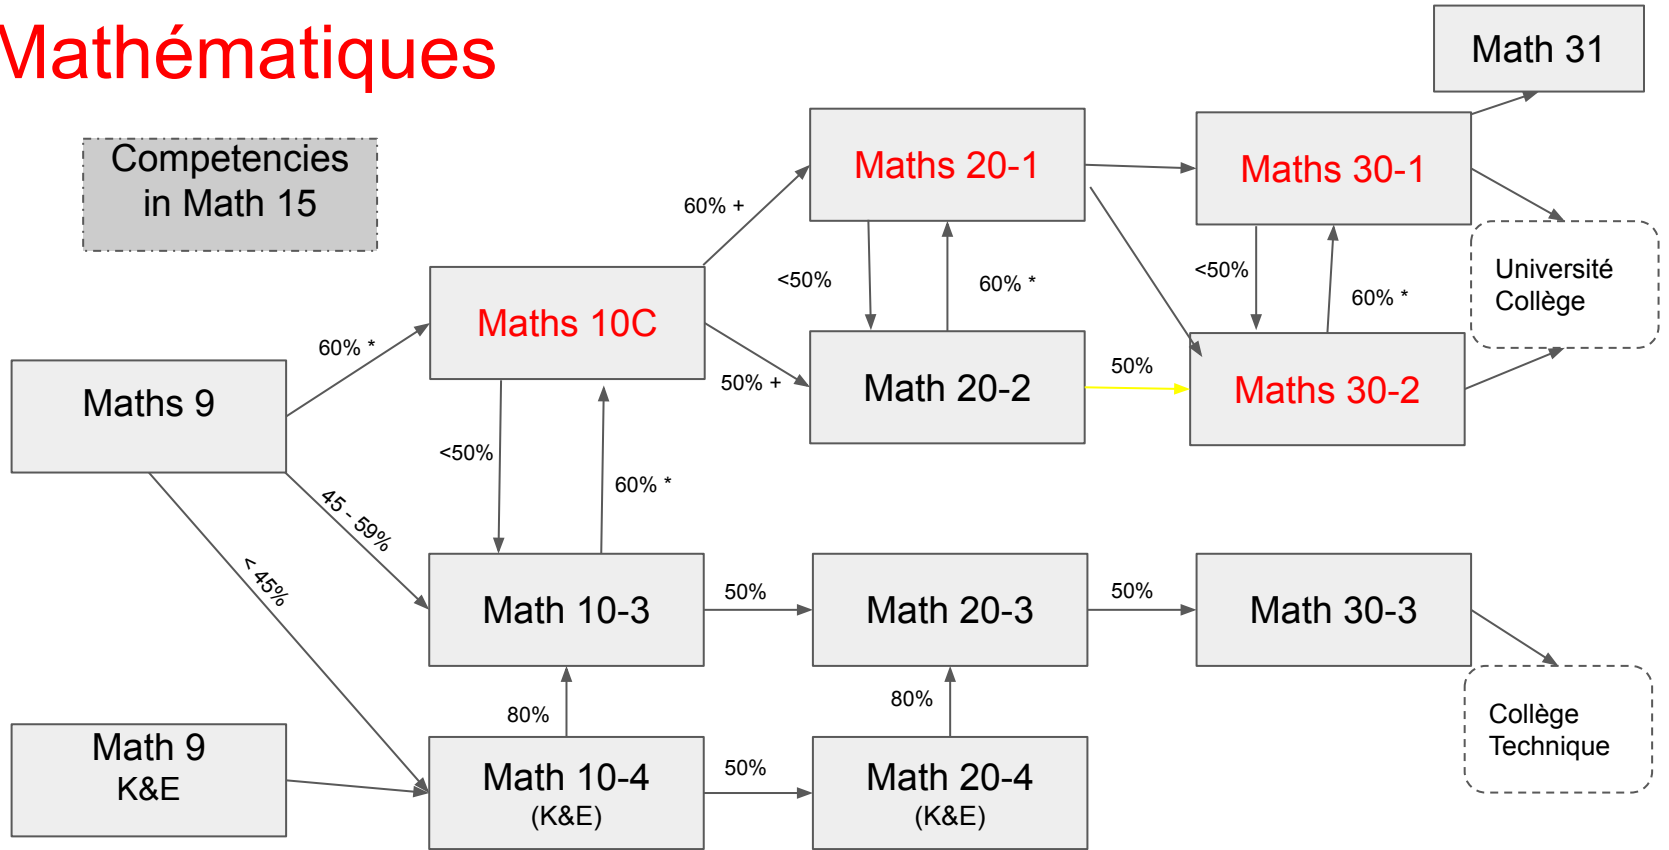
Mathématiques

Math 31

Competencies in Math 15

Maths 20-1

Maths 30-1

60% +

<50%

60% *

<50%

60% *

Université Collège

Maths 10C

60% *

Maths 9

50% +

Math 20-2

50%

Maths 30-2

<50%

60% *

45 - 59%

< 45%

Math 10-3

50%

Math 20-3

50%

Math 30-3

80%

80%

Collège Technique

Math 9 K&E

Math 10-4 (K&E)

50%

Math 20-4 (K&E)